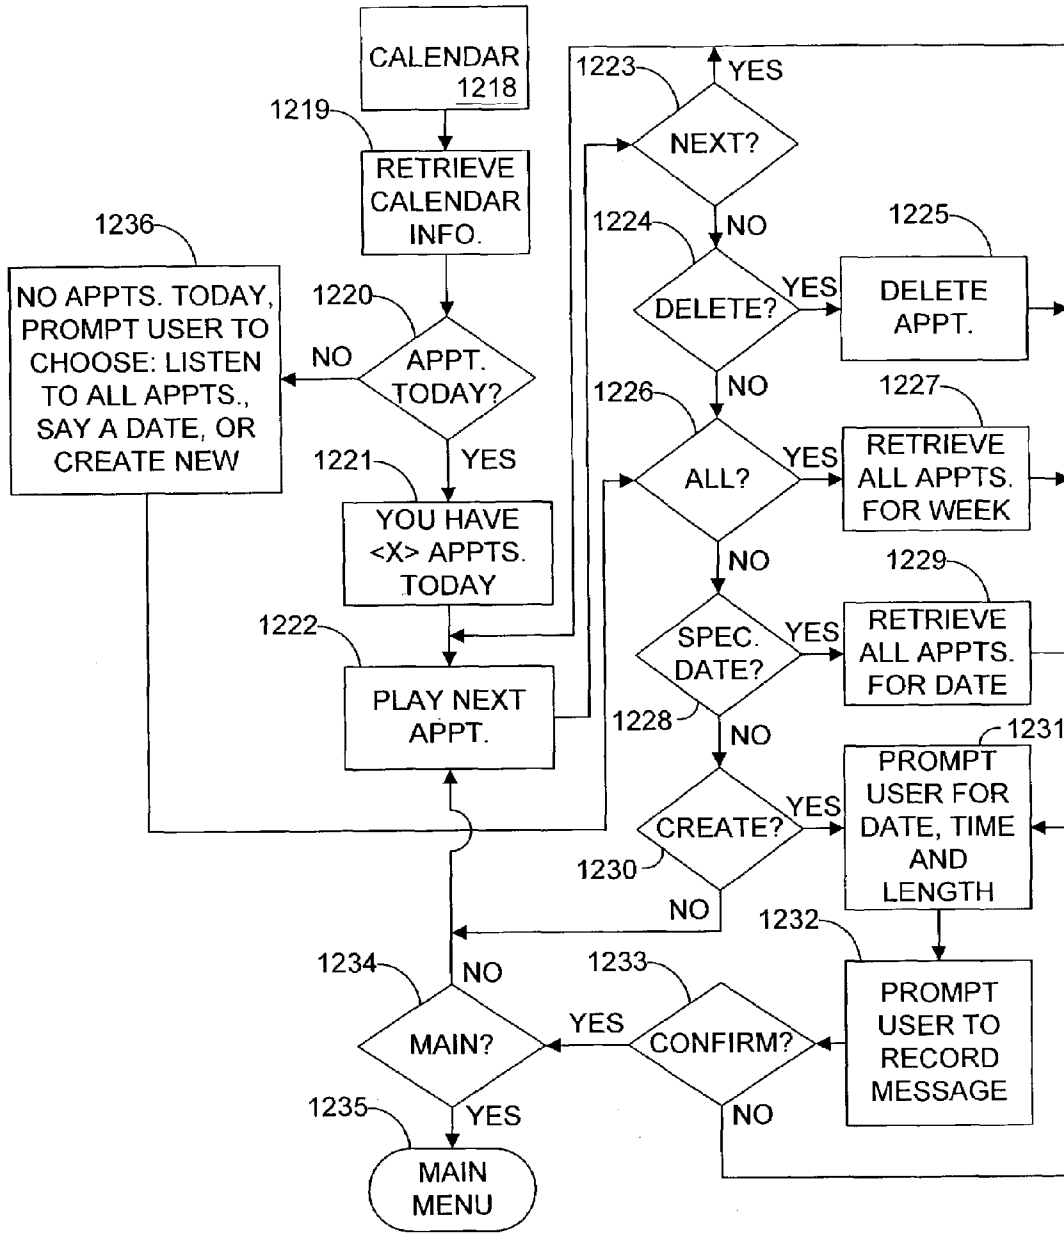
CALENDAR 1218

1219

RETRIEVE CALENDAR INFO.

1236

NO APPTS. TODAY, PROMPT USER TO CHOOSE: LISTEN TO ALL APPTS., SAY A DATE, OR CREATE NEW

1220

NO

APPT. TODAY?

1221

YES

YOU HAVE <X> APPTS. TODAY

1222

PLAY NEXT APPT.

1223

YES

NEXT?

1224

NO

DELETE?

YES

1225

DELETE APPT.

1226

NO

ALL?

YES

1227

RETRIEVE ALL APPTS. FOR WEEK

NO

SPEC. DATE?

YES

1229

RETRIEVE ALL APPTS. FOR DATE

1228

NO

CREATE?

YES

1231

PROMPT USER FOR DATE, TIME AND LENGTH

1230

NO

1232

1234

NO

1233

MAIN?

YES

CONFIRM?

PROMPT USER TO RECORD MESSAGE

1235

YES

NO

MAIN MENU